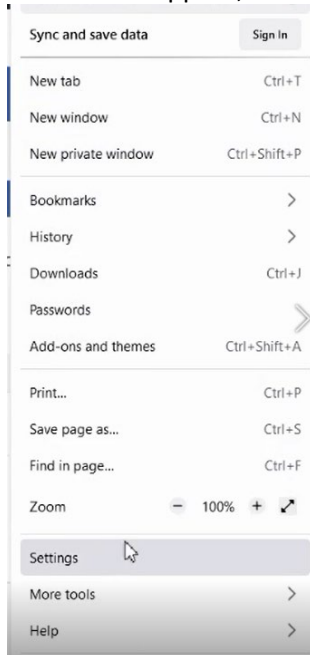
Sync and save data Sign In

New tab Ctrl+T

New window Ctrl+N

New private window Ctrl+Shift+P

Bookmarks >

History >

Downloads Ctrl+J

Passwords

Add-ons and themes Ctrl+Shift+A

Print... Ctrl+P

Save page as... Ctrl+S

Find in page... Ctrl+F

Zoom − 100% +

Settings

More tools >

Help >